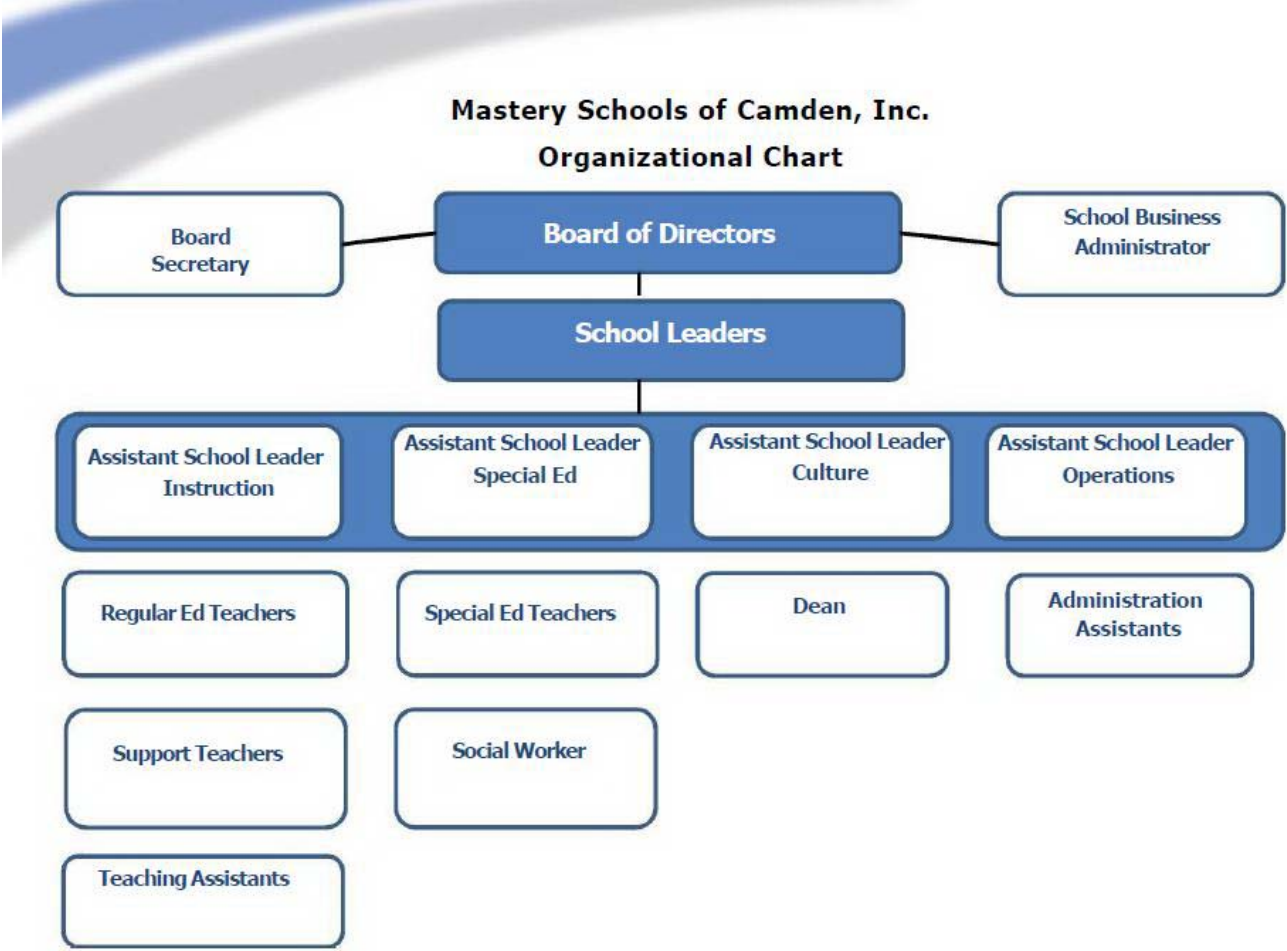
Mastery Schools of Camden, Inc.
Organizational Chart

Board Secretary

Board of Directors

School Business Administrator

School Leaders

Assistant School Leader Instruction

Assistant School Leader Special Ed

Assistant School Leader Culture

Assistant School Leader Operations

Regular Ed Teachers

Special Ed Teachers

Dean

Administration Assistants

Support Teachers

Social Worker

Teaching Assistants